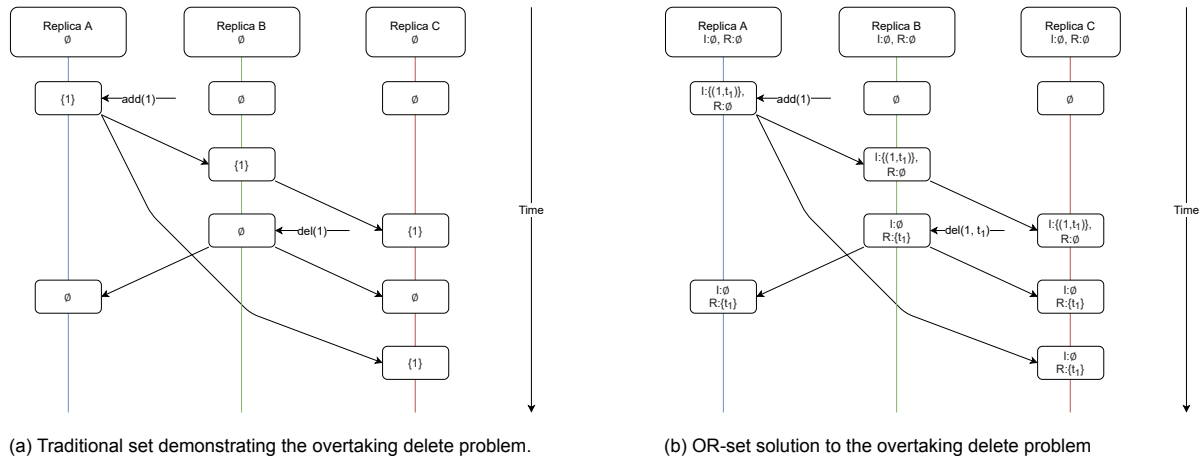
Replica A
∅

Replica B
∅

Replica C
∅

{1}
add(1)
∅
∅

{1}

∅
del(1)
{1}

∅
∅

{1}

Time

(a) Traditional set demonstrating the overtaking delete problem.

Replica A
I:∅, R:∅

Replica B
I:∅, R:∅

Replica C
I:∅, R:∅

I:{(1,$t_1$)}, R:∅
add(1)
∅
∅

I:{(1,$t_1$)}, R:∅

I:∅ R:{$t_1$}
del(1, $t_1$)
I:{(1,$t_1$)}, R:∅

I:∅ R:{$t_1$}
I:∅ R:{$t_1$}

I:∅ R:{$t_1$}

Time

(b) OR-set solution to the overtaking delete problem